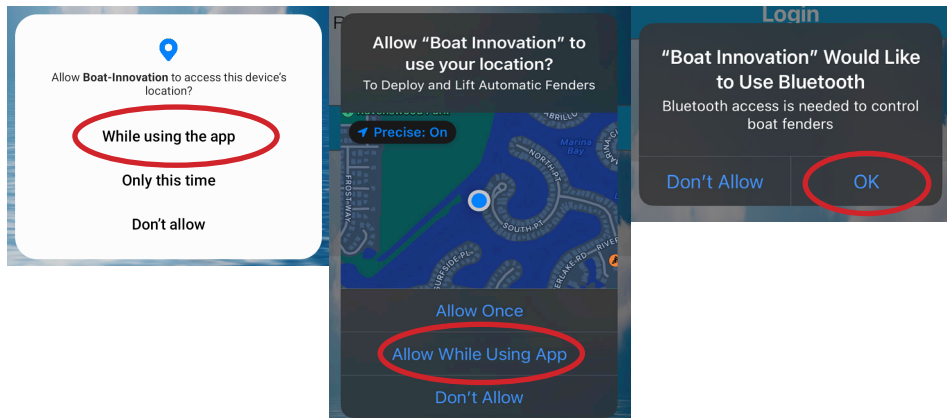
Allow **Boat-Innovation** to access this device's location?

While using the app

Only this time

Don't allow

Allow "Boat Innovation" to use your location?

To Deploy and Lift Automatic Fenders

Precise: On

NORTH-PT

Marina Bay

FROST-WAY

SOUTH-PT

SURFSIDE-PL

RIVER

Allow Once

Allow While Using App

Don't Allow

Login

"Boat Innovation" Would Like to Use Bluetooth

Bluetooth access is needed to control boat fenders

Don't Allow

OK